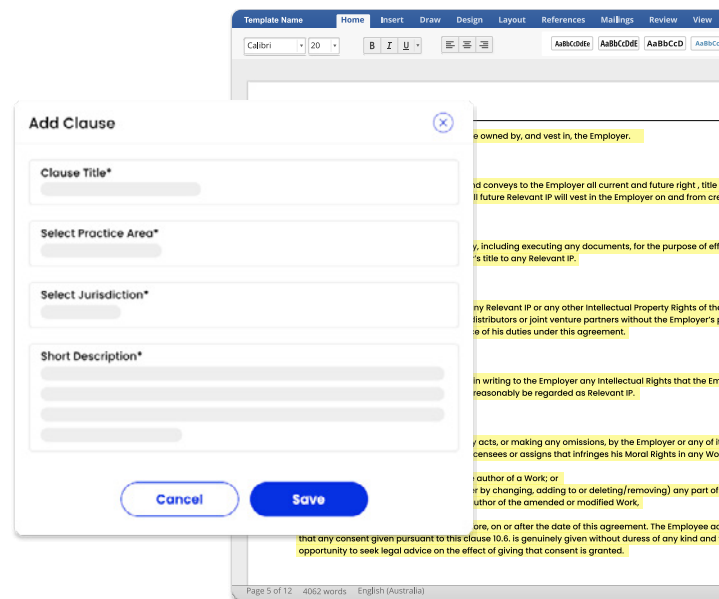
Template Name Home Insert Draw Design Layout References Mailings Review View

Calibri 20 B I U

AaBbCcDdEe AaBbCcDdE AaBbCcD AaBbCc

Add Clause

Clause Title*

Select Practice Area*

Select Jurisdiction*

Short Description*

Cancel Save

e owned by, and vest in, the Employer.

nd conveys to the Employer all current and future right , title
ll future Relevant IP will vest in the Employer on and from cre

y, including executing any documents, for the purpose of eff
r's title to any Relevant IP.

ny Relevant IP or any other Intellectual Property Rights of the
distributors or joint venture partners without the Employer's p
ce of his duties under this agreement.

in writing to the Employer any Intellectual Rights that the Em
reasonably be regarded as Relevant IP.

y acts, or making any omissions, by the Employer or any of it
censees or assigns that infringes his Moral Rights in any Wo

author of a Work; or
er by changing, adding to or deleting/removing) any part of
uthor of the amended or modified Work,

ore, on or after the date of this agreement. The Employee ac
that any consent given pursuant to this clause 10.6. is genuinely given without duress of any kind and
opportunity to seek legal advice on the effect of giving that consent is granted.

Page 5 of 12 4062 words English (Australia)